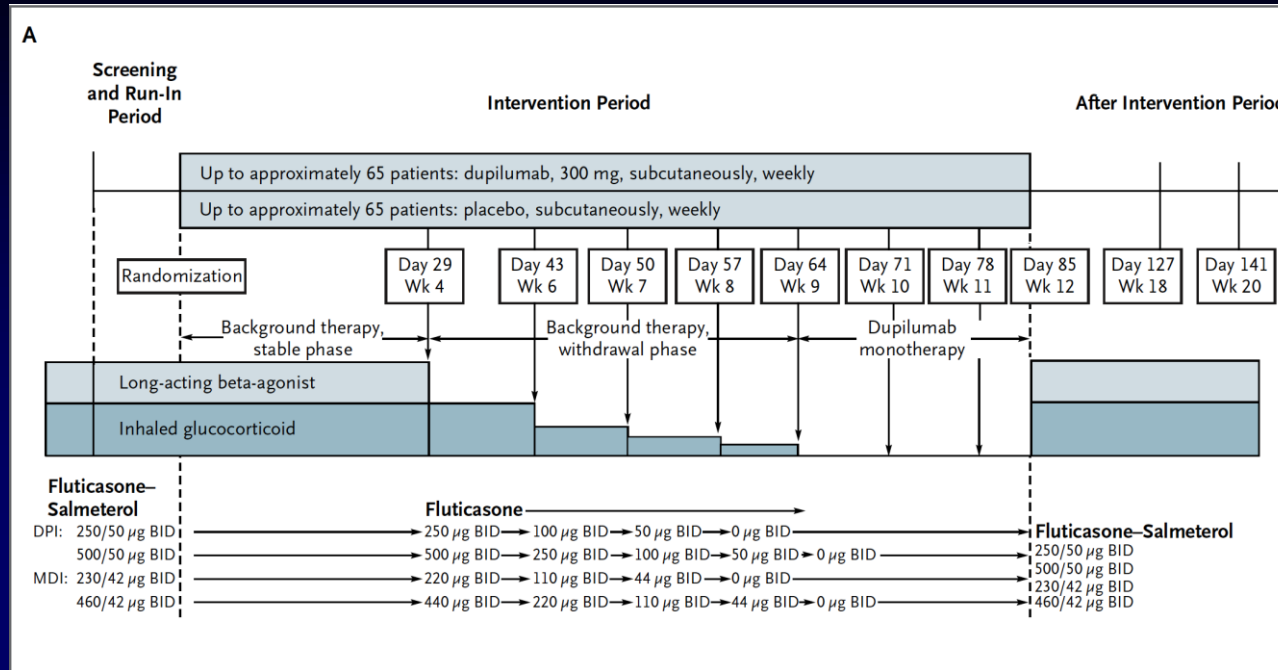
A

Screening and Run-In Period

Intervention Period

After Intervention Perio

Up to approximately 65 patients: dupilumab, 300 mg, subcutaneously, weekly

Up to approximately 65 patients: placebo, subcutaneously, weekly

Randomization

Day 29 Wk 4

Day 43 Wk 6

Day 50 Wk 7

Day 57 Wk 8

Day 64 Wk 9

Day 71 Wk 10

Day 78 Wk 11

Day 85 Wk 12

Day 127 Wk 18

Day 141 Wk 20

Background therapy, stable phase

Background therapy, withdrawal phase

Dupilumab monotherapy

Long-acting beta-agonist

Inhaled glucocorticoid

Fluticasone–Salmeterol

DPI: 250/50 μg BID

500/50 μg BID

MDI: 230/42 μg BID

460/42 μg BID

Fluticasone

250 μg BID → 100 μg BID → 50 μg BID → 0 μg BID

500 μg BID → 250 μg BID → 100 μg BID → 50 μg BID → 0 μg BID

220 μg BID → 110 μg BID → 44 μg BID → 0 μg BID

440 μg BID → 220 μg BID → 110 μg BID → 44 μg BID → 0 μg BID

Fluticasone–Salmeterol

250/50 μg BID

500/50 μg BID

230/42 μg BID

460/42 μg BID